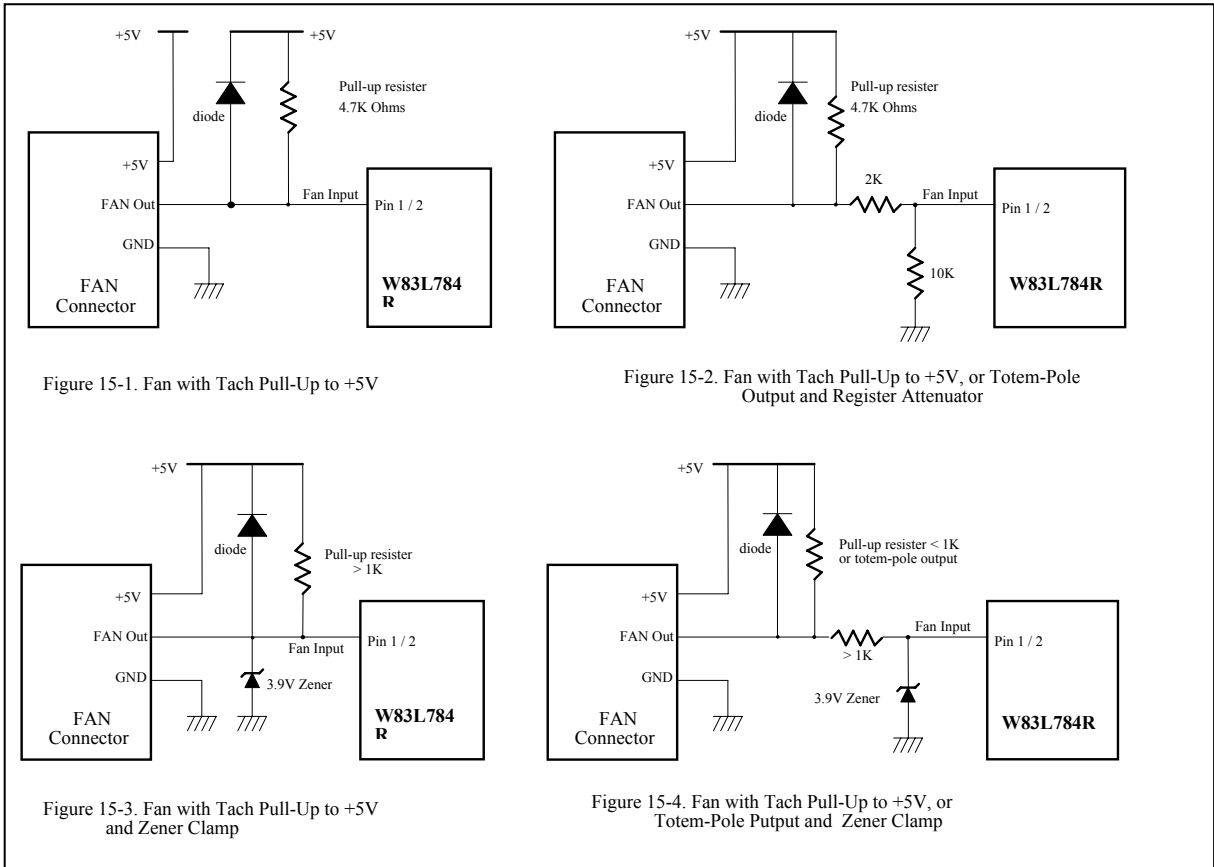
+5V

+5V

diode

Pull-up resister
4.7K Ohms

+5V

FAN Out

GND

Fan Input

Pin 1 / 2

FAN
Connector

W83L784
R

Figure 15-1. Fan with Tach Pull-Up to +5V

+5V

diode

Pull-up resister
4.7K Ohms

+5V

FAN Out

GND

2K

Fan Input

Pin 1 / 2

10K

FAN
Connector

W83L784R

Figure 15-2. Fan with Tach Pull-Up to +5V, or Totem-Pole Output and Register Attenuator

+5V

diode

Pull-up resister
> 1K

+5V

FAN Out

GND

Fan Input

Pin 1 / 2

3.9V Zener

FAN
Connector

W83L784
R

Figure 15-3. Fan with Tach Pull-Up to +5V and Zener Clamp

+5V

diode

Pull-up resister < 1K
or totem-pole output

+5V

FAN Out

GND

> 1K

Fan Input

Pin 1 / 2

3.9V Zener

FAN
Connector

W83L784R

Figure 15-4. Fan with Tach Pull-Up to +5V, or Totem-Pole Putput and Zener Clamp